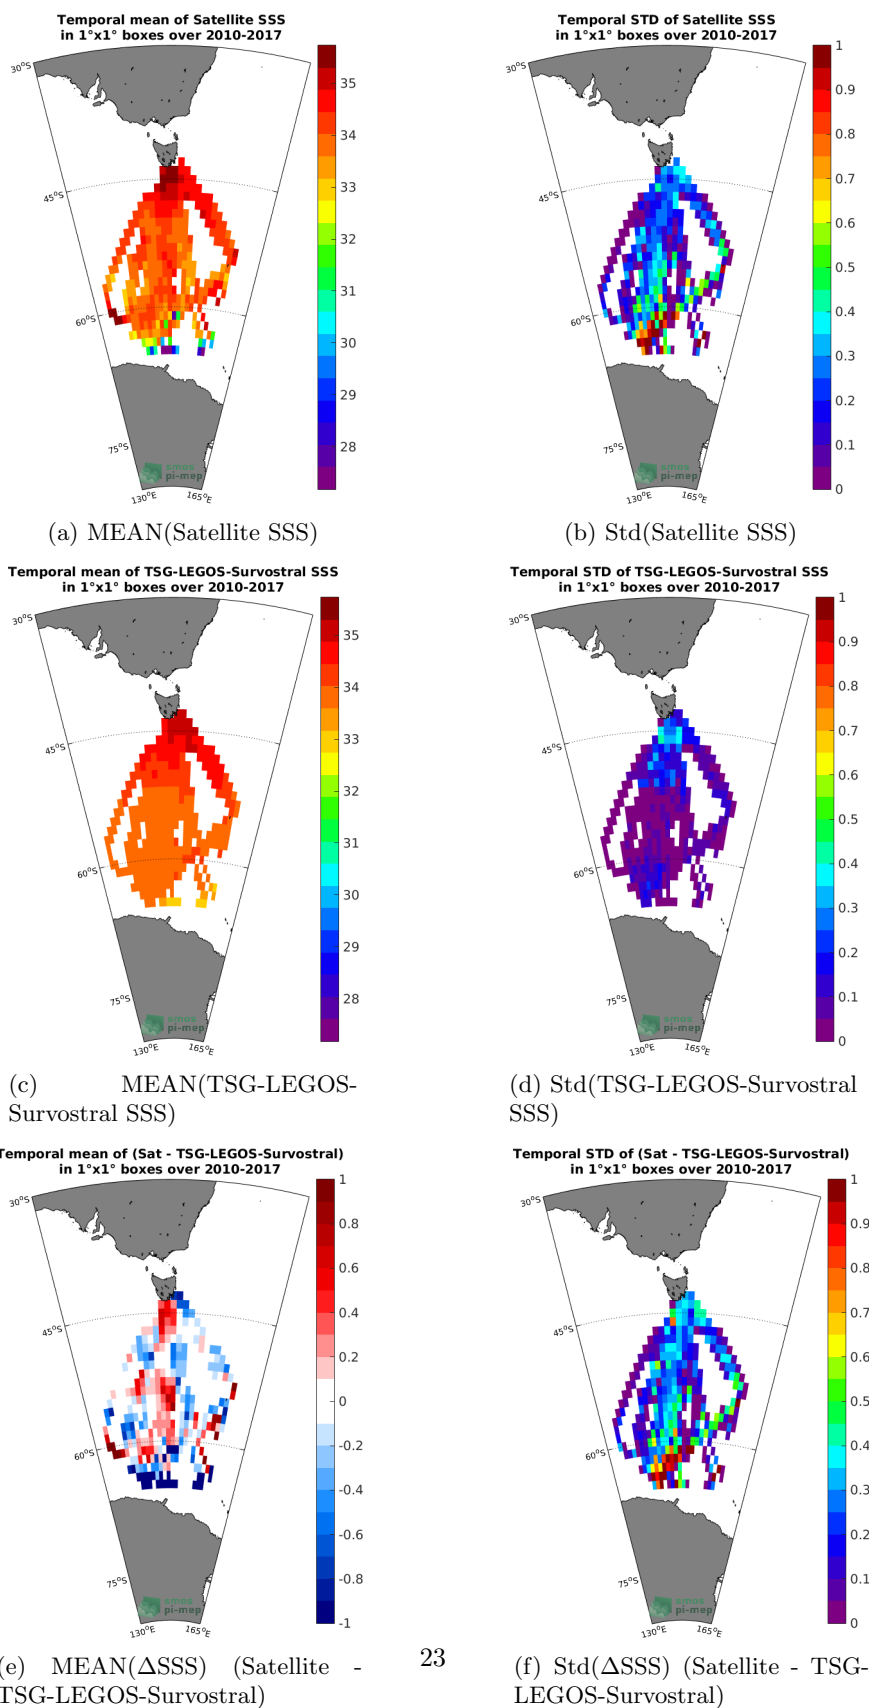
Temporal mean of Satellite SSS
in 1°x1° boxes over 2010-2017

30°S
45°S
60°S
75°S
130°E
165°E
smos pi-mep

35
34
33
32
31
30
29
28

(a) MEAN(Satellite SSS)

Temporal STD of Satellite SSS
in 1°x1° boxes over 2010-2017

30°S
45°S
60°S
75°S
130°E
165°E
smos pi-mep

1
0.9
0.8
0.7
0.6
0.5
0.4
0.3
0.2
0.1
0

(b) Std(Satellite SSS)

Temporal mean of TSG-LEGOS-Survostral SSS
in 1°x1° boxes over 2010-2017

30°S
45°S
60°S
75°S
130°E
165°E
smos pi-mep

35
34
33
32
31
30
29
28

(c) MEAN(TSG-LEGOS-Survostral SSS)

Temporal STD of TSG-LEGOS-Survostral SSS
in 1°x1° boxes over 2010-2017

30°S
45°S
60°S
75°S
130°E
165°E
smos pi-mep

1
0.9
0.8
0.7
0.6
0.5
0.4
0.3
0.2
0.1
0

(d) Std(TSG-LEGOS-Survostral SSS)

Temporal mean of (Sat - TSG-LEGOS-Survostral)
in 1°x1° boxes over 2010-2017

30°S
45°S
60°S
75°S
130°E
165°E
smos pi-mep

1
0.8
0.6
0.4
0.2
0
-0.2
-0.4
-0.6
-0.8
-1

(e) MEAN($\Delta$SSS) (Satellite - TSG-LEGOS-Survostral)

23

Temporal STD of (Sat - TSG-LEGOS-Survostral)
in 1°x1° boxes over 2010-2017

30°S
45°S
60°S
75°S
130°E
165°E
smos pi-mep

1
0.9
0.8
0.7
0.6
0.5
0.4
0.3
0.2
0.1
0

(f) Std($\Delta$SSS) (Satellite - TSG-LEGOS-Survostral)